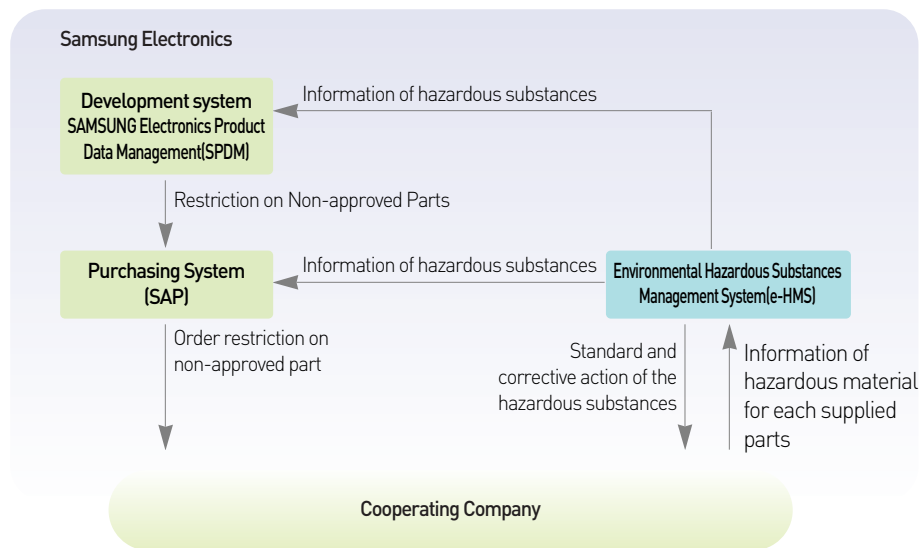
Samsung Electronics

Development system
SAMSUNG Electronics Product Data Management(SPDM)

Information of hazardous substances

Restriction on Non-approved Parts

Purchasing System (SAP)

Information of hazardous substances

Environmental Hazardous Substances Management System(e-HMS)

Order restriction on non-approved part

Standard and corrective action of the hazardous substances

Information of hazardous material for each supplied parts

Cooperating Company